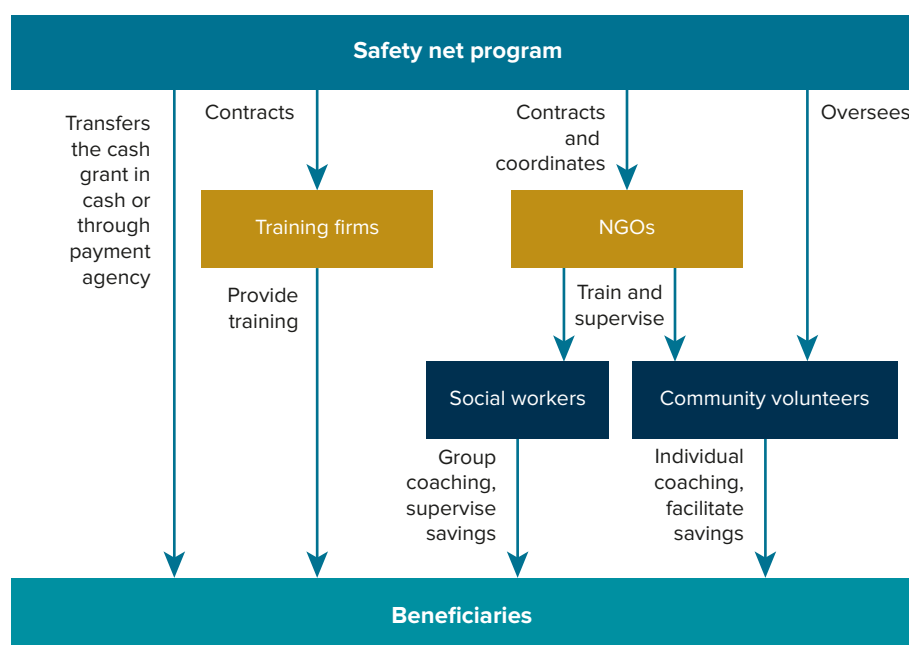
Safety net program

Transfers the cash grant in cash or through payment agency

Contracts

Contracts and coordinates

Oversees

Training firms

NGOs

Provide training

Train and supervise

Social workers

Community volunteers

Group coaching, supervise savings

Individual coaching, facilitate savings

Beneficiaries